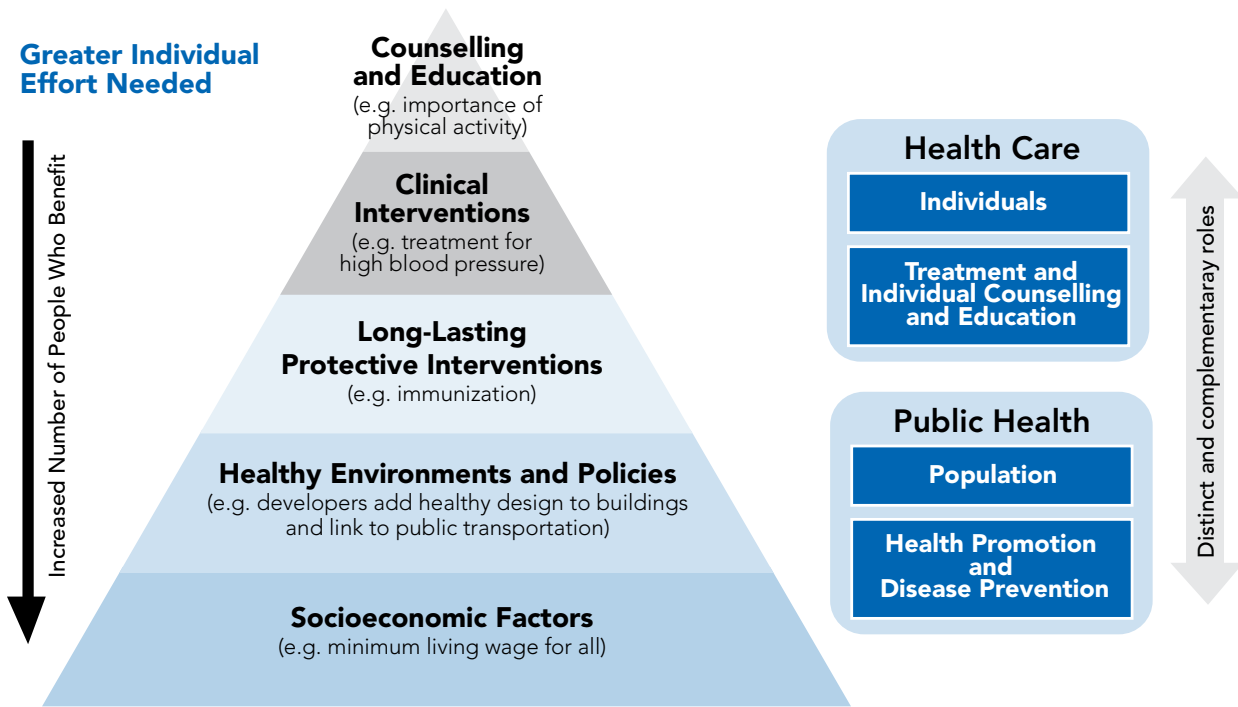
Greater Individual Effort Needed

Increased Number of People Who Benefit

Counselling and Education
(e.g. importance of physical activity)

Clinical Interventions
(e.g. treatment for high blood pressure)

Long-Lasting Protective Interventions
(e.g. immunization)

Healthy Environments and Policies
(e.g. developers add healthy design to buildings and link to public transportation)

Socioeconomic Factors
(e.g. minimum living wage for all)

Health Care

Individuals

Treatment and Individual Counselling and Education

Public Health

Population

Health Promotion and Disease Prevention

Distinct and complementary roles